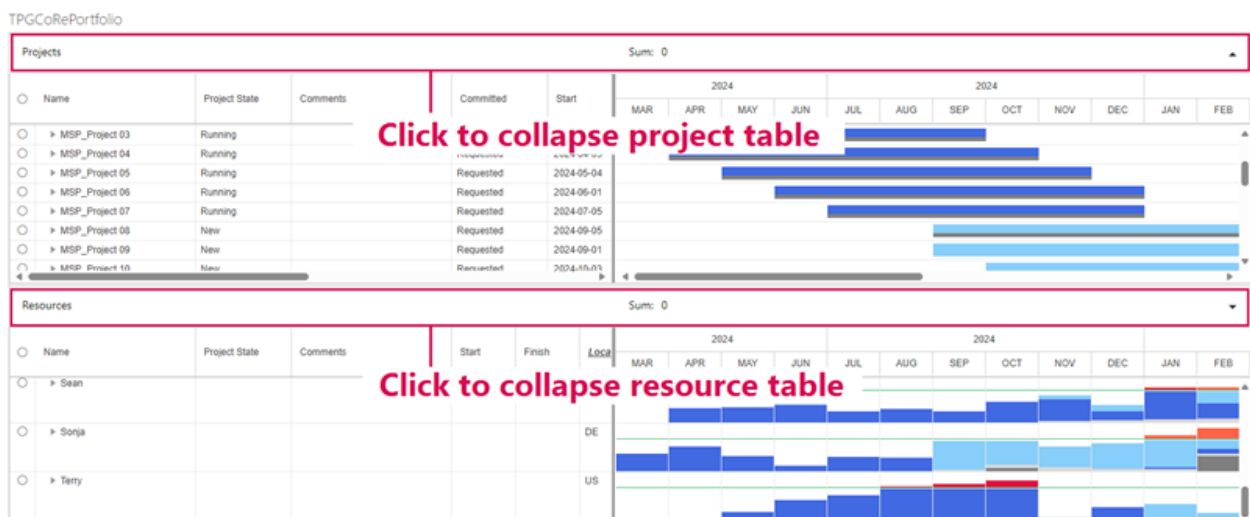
TPGCoRePortfolio

Projects Sum: 0

| Name | Project State | Comments | Committed | Start |
|---|---|---|---|---|
| MSP_Project 03 | Running | | | |
| MSP_Project 04 | Running | | Requested | 2024-04-0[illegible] |
| MSP_Project 05 | Running | | Requested | 2024-05-04 |
| MSP_Project 06 | Running | | Requested | 2024-06-01 |
| MSP_Project 07 | Running | | Requested | 2024-07-05 |
| MSP_Project 08 | New | | Requested | 2024-09-05 |
| MSP_Project 09 | New | | Requested | 2024-09-01 |
| MSP_Project 10 | New | | Requested | 2024-10-03 |

2024 2024
MAR APR MAY JUN JUL AUG SEP OCT NOV DEC JAN FEB

Click to collapse project table

Resources Sum: 0

| Name | Project State | Comments | Start | Finish | Loca |
|---|---|---|---|---|---|
| Sean | | | | | |
| Sonja | | | | | DE |
| Terry | | | | | US |

2024 2024
MAR APR MAY JUN JUL AUG SEP OCT NOV DEC JAN FEB

Click to collapse resource table